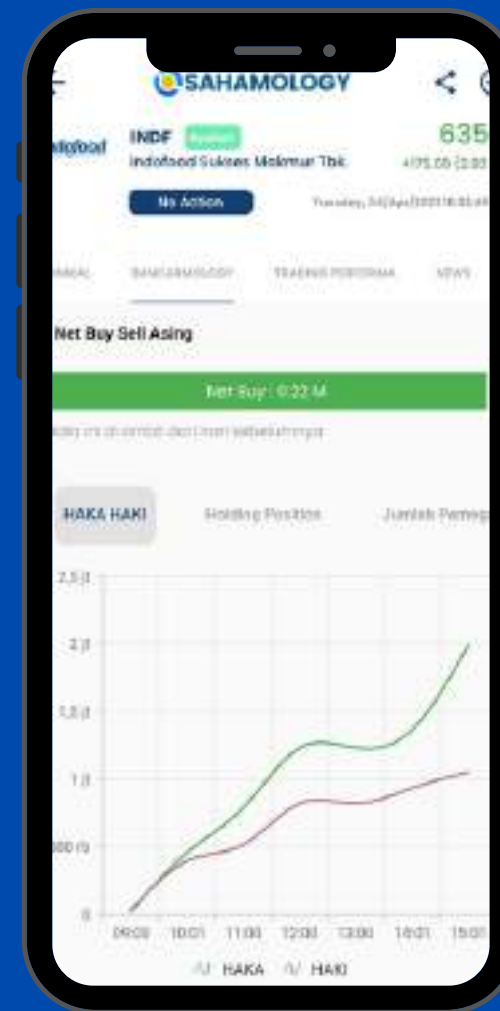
SAHAMOLOGY

Indofood

INDF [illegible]

Indofood Sukses Makmur Tbk

635

+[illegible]

No Action

Tuesday, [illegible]

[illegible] SAHAMOLOGY TRADING PERFORMA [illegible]

Net Buy Sell Asing

Net Buy : 0.22 M

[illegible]

HAKA HAKI

Holding Position

Jumlah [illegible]

2,5 B

2 B

1,5 B

1 B

500 M

0

09:00 10:01 11:00 12:00 13:00 14:01 15:00

HAKA HAKI